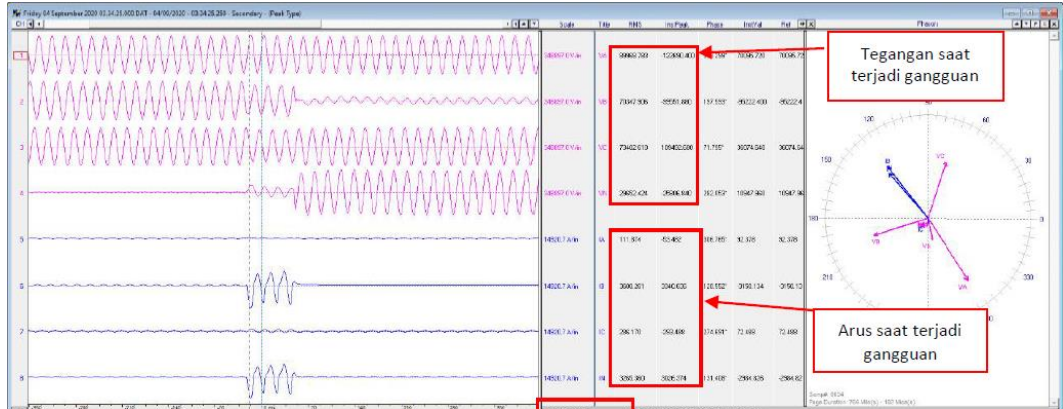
Friday 04 September 2020 03:34:26.600 DXT - 04/09/2020 - 03:34:28.268 - Secondary - (Peak Type)

Scale | Title | RMS | Inst.Peak | Phase | InstVal | Ref

| Scale | Title | RMS | Inst.Peak | Phase | InstVal | Ref |
|---|---|---|---|---|---|---|
| 348957.0 V/in | VA | 99669.789 | 122890.400 | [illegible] | 70036.739 | 70036.73 |
| 348957.0 V/in | VB | 70947.936 | -85551.880 | 137.533° | -85222.400 | -85222.4 |
| 348957.0 V/in | VC | 73462.610 | 109452.690 | 71.755° | 36074.840 | 36074.84 |
| 348957.0 V/in | VN | 29652.426 | -29586.840 | 282.953° | 10947.960 | 10947.96 |
| 14520.7 A/in | IA | 111.974 | -53.482 | 105.783° | 92.378 | 92.378 |
| 14520.7 A/in | IB | 3660.261 | 2040.620 | 120.552° | 0150.134 | 0150.13 |
| 14520.7 A/in | IC | 296.170 | -250.498 | 374.691° | 72.488 | 72.488 |
| 14520.7 A/in | IN | 3255.380 | 3026.374 | 121.408° | -2594.925 | -2594.92 |

Phasors

Tegangan saat terjadi gangguan

Arus saat terjadi gangguan

120
60
150
180
210
300
VC
IB
VB
VA

Sample: 9834
Page Duration: 755 Ms(s) - 107 Ms(s)